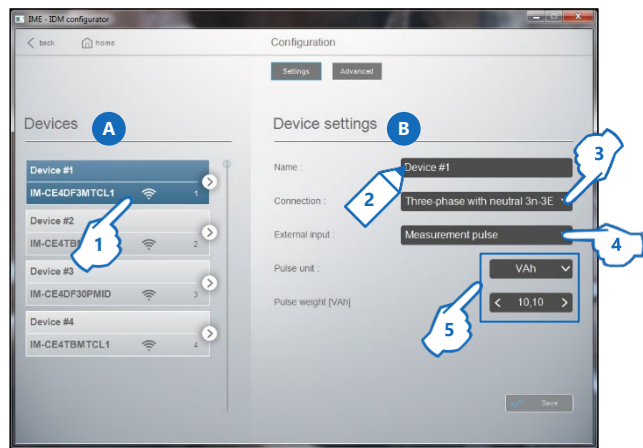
IME - IDM configurator

back home

Configuration

Settings Advanced

Devices A

Device settings B

Device #1
IM-CE4DF3MTCL1 1

Device #2
IM-CE4TB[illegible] 2

Device #3
IM-CE4DF30PMID 3

Device #4
IM-CE4TBMTCL1 4

1

Name : Device #1

2

3

Connection : Three-phase with neutral 3n-3E

External input : Measurement pulse

4

Pulse unit : VAh

Pulse weight [VAh] 10,10

5

Save